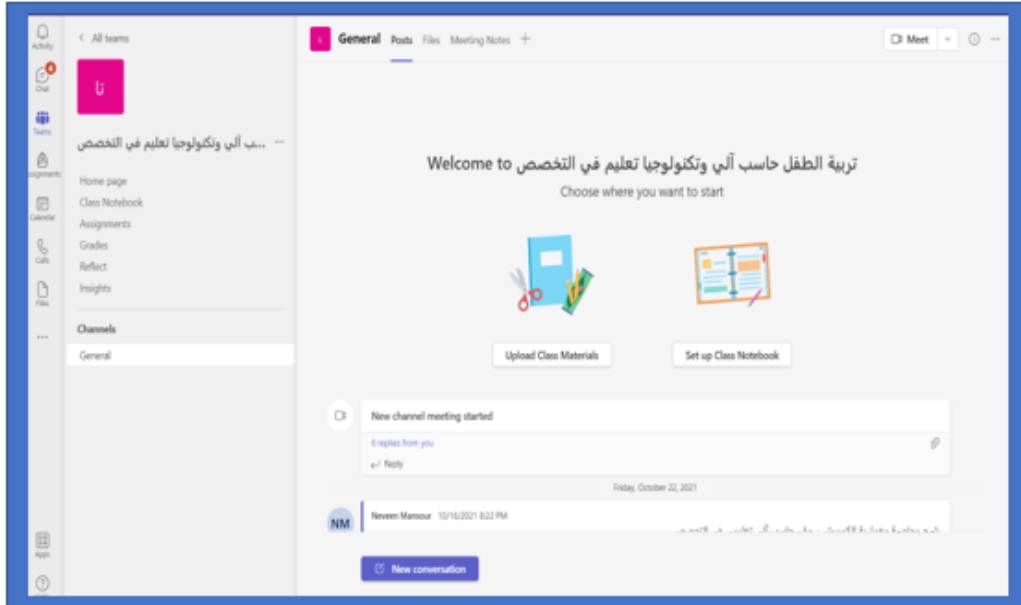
Activity
4
Chat
Teams
Assignments
Calendar
Calls
Files
...
Apps
?

< All teams

تا

...ب آلي وتكنولوجيا تعليم في التخصص ...

Home page
Class Notebook
Assignments
Grades
Reflect
Insights

Channels
General

ت General Posts Files Meeting Notes +

Meet ⓘ ...

Welcome to تربية الطفل حاسب آلي وتكنولوجيا تعليم في التخصص

Choose where you want to start

Upload Class Materials

Set up Class Notebook

New channel meeting started

6 replies from you

Reply

Friday, October 22, 2021

NM Neveen Mansour 10/16/2021 8:22 PM

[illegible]

New conversation